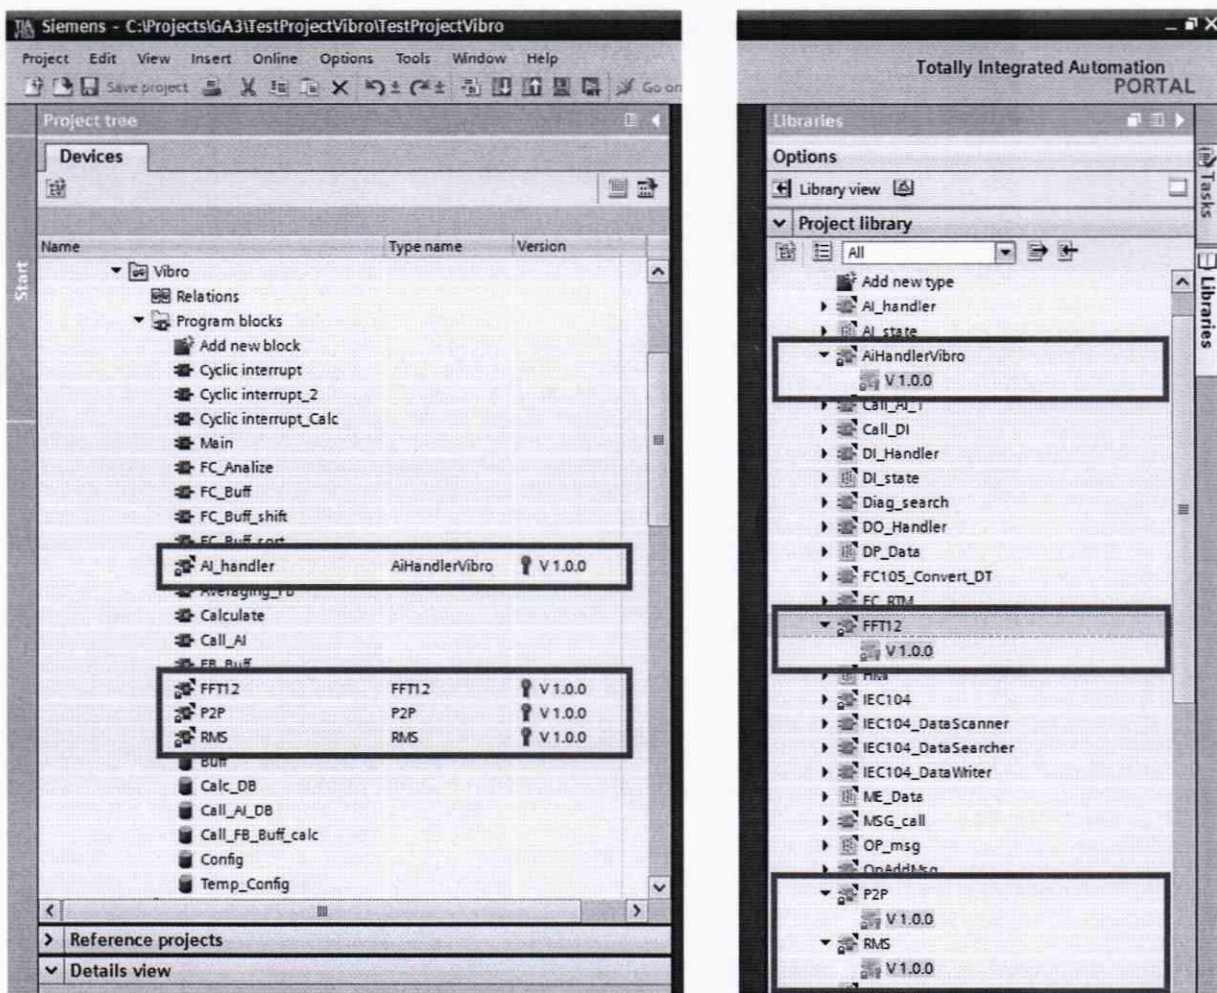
Siemens - C:\Projects\GA3\TestProjectVibro\TestProjectVibro

Project Edit View Insert Online Options Tools Window Help

Save project Go on

Project tree

Devices

| Name | Type name | Version |
|---|---|---|
| Vibro | | |
| Relations | | |
| Program blocks | | |
| Add new block | | |
| Cyclic interrupt | | |
| Cyclic interrupt_2 | | |
| Cyclic interrupt_Calc | | |
| Main | | |
| FC_Analize | | |
| FC_Buff | | |
| FC_Buff_shift | | |
| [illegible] | | |
| AI_handler | AiHandlerVibro | V 1.0.0 |
| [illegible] | | |
| Calculate | | |
| Call_AI | | |
| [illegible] | | |
| FFT12 | FFT12 | V 1.0.0 |
| P2P | P2P | V 1.0.0 |
| RMS | RMS | V 1.0.0 |
| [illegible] | | |
| Calc_DB | | |
| Call_AI_DB | | |
| Call_FB_Buff_calc | | |
| Config | | |
| Temp_Config | | |

Reference projects

Details view

Totally Integrated Automation PORTAL

Libraries

Options

Library view

Project library

All

Add new type
AI_handler
AI_state
AiHandlerVibro
V 1.0.0
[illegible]
Call_DI
DI_Handler
DI_state
Diag_search
DO_Handler
DP_Data
FC105_Convert_DT
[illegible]
FFT12
V 1.0.0
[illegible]
IEC104
IEC104_DataScanner
IEC104_DataSearcher
IEC104_DataWriter
ME_Data
MSG_call
OP_msg
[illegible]
P2P
V 1.0.0
RMS
V 1.0.0

Tasks
Libraries

Start